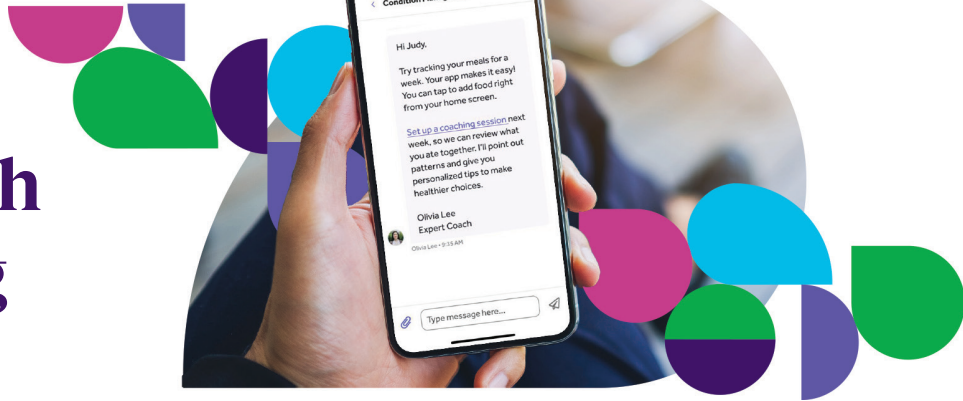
h
g

< Condition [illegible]

Hi Judy,

Try tracking your meals for a week. Your app makes it easy! You can tap to add food right from your home screen.

Set up a coaching session next week, so we can review what you ate together. I'll point out patterns and give you personalized tips to make healthier choices.

Olivia Lee
Expert Coach

Olivia Lee • 9:15 AM

Type message here...